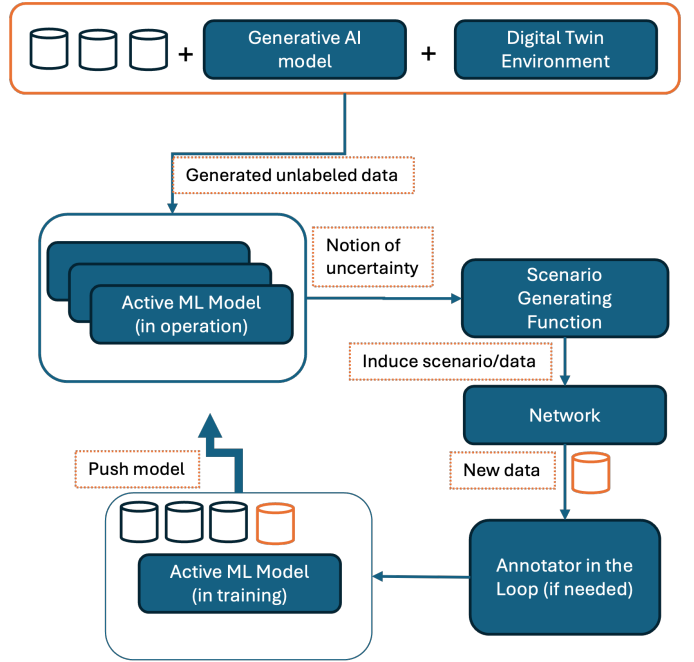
+ Generative AI model + Digital Twin Environment

Generated unlabeled data

Active ML Model (in operation)

Notion of uncertainty

Scenario Generating Function

Induce scenario/data

Network

New data

Annotator in the Loop (if needed)

Push model

Active ML Model (in training)